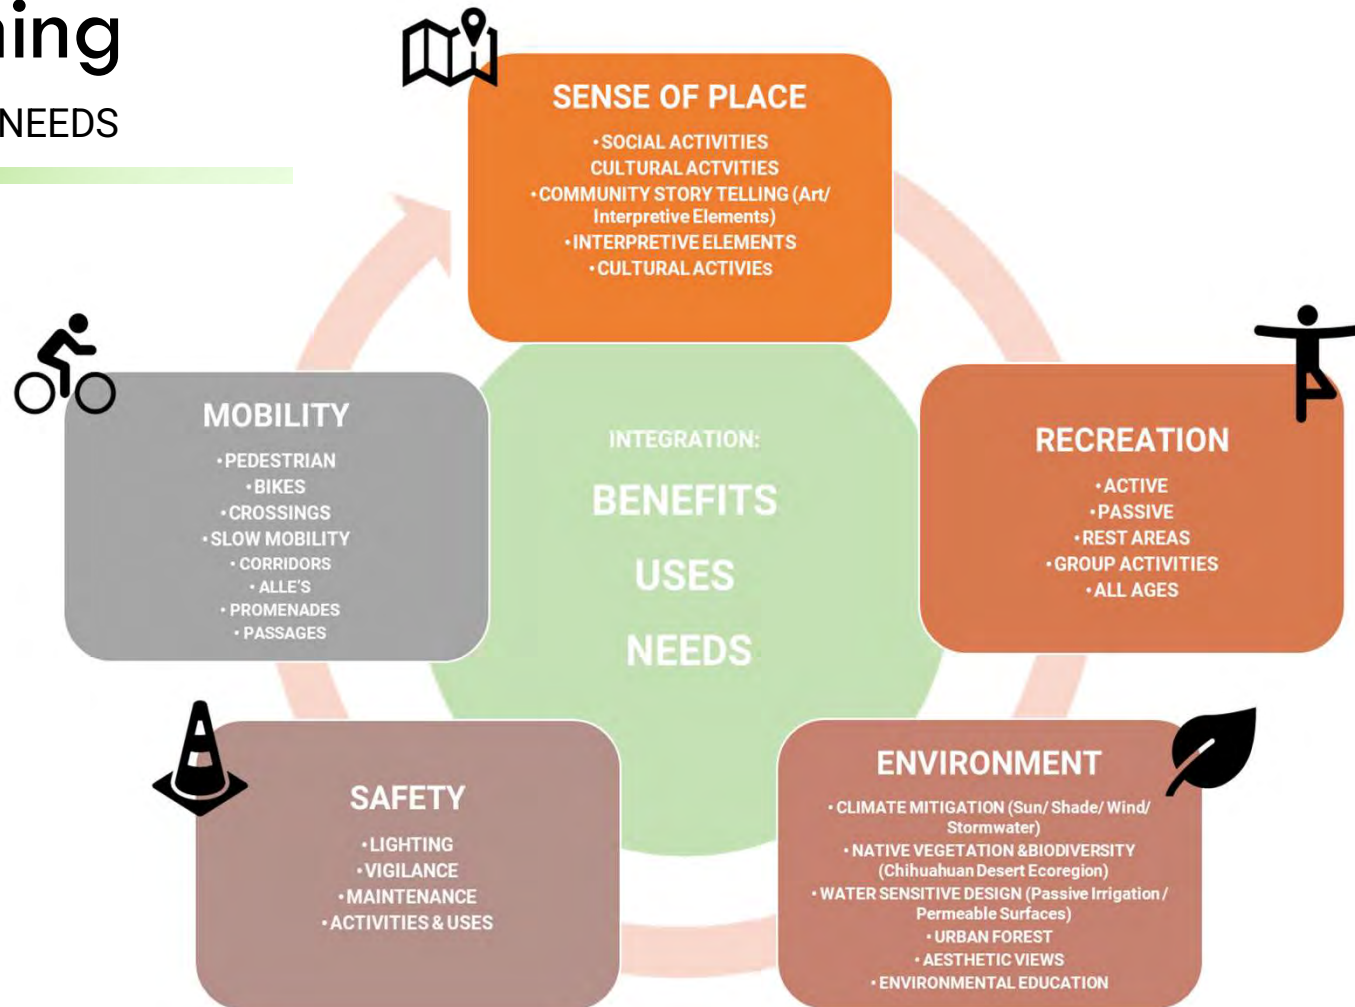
ing

NEEDS

SENSE OF PLACE
•SOCIAL ACTIVITIES
CULTURAL ACTVITIES
•COMMUNITY STORY TELLING (Art/ Interpretive Elements)
•INTERPRETIVE ELEMENTS
•CULTURAL ACTIVIES

MOBILITY
•PEDESTRIAN
•BIKES
•CROSSINGS
•SLOW MOBILITY
•CORRIDORS
•ALLE'S
•PROMENADES
•PASSAGES

INTEGRATION:
BENEFITS
USES
NEEDS

RECREATION
•ACTIVE
•PASSIVE
•REST AREAS
•GROUP ACTIVITIES
•ALL AGES

SAFETY
•LIGHTING
•VIGILANCE
•MAINTENANCE
•ACTIVITIES & USES

ENVIRONMENT
•CLIMATE MITIGATION (Sun/ Shade/ Wind/ Stormwater)
•NATIVE VEGETATION &BIODIVERSITY (Chihuahuan Desert Ecoregion)
•WATER SENSITIVE DESIGN (Passive Irrigation / Permeable Surfaces)
•URBAN FOREST
•AESTHETIC VIEWS
•ENVIRONMENTAL EDUCATION